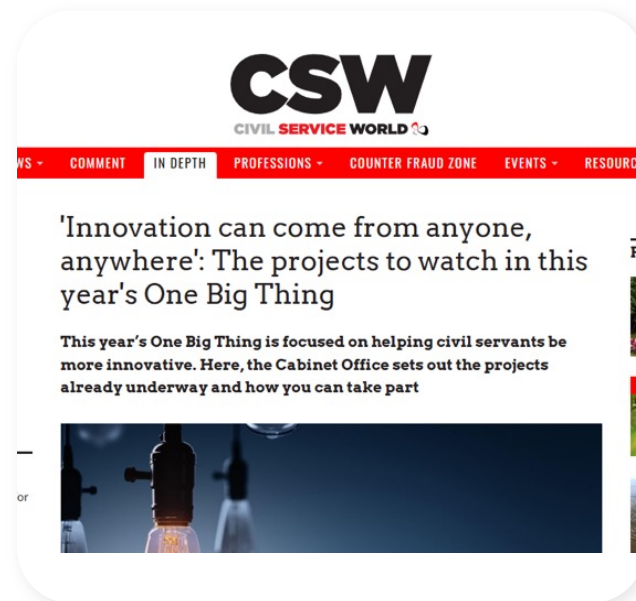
CSW
CIVIL SERVICE WORLD

WS | COMMENT | IN DEPTH | PROFESSIONS | COUNTER FRAUD ZONE | EVENTS | RESOURC

'Innovation can come from anyone, anywhere': The projects to watch in this year's One Big Thing

This year's One Big Thing is focused on helping civil servants be more innovative. Here, the Cabinet Office sets out the projects already underway and how you can take part

or